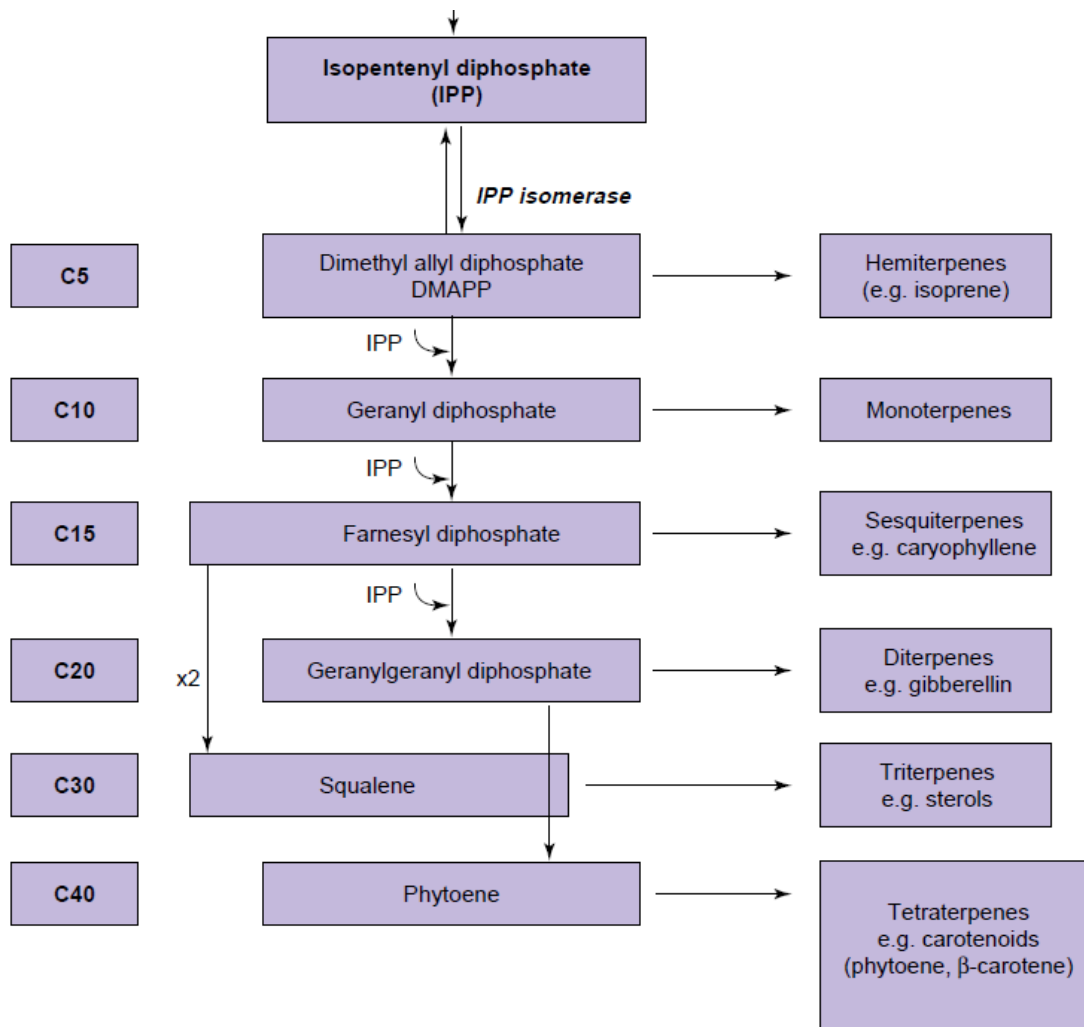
Isopentenyl diphosphate
(IPP)

IPP isomerase

C5

Dimethyl allyl diphosphate
DMAPP

Hemiterpenes
(e.g. isoprene)

IPP

C10

Geranyl diphosphate

Monoterpenes

IPP

C15

Farnesyl diphosphate

Sesquiterpenes
e.g. caryophyllene

IPP

C20

x2

Geranylgeranyl diphosphate

Diterpenes
e.g. gibberellin

C30

Squalene

Triterpenes
e.g. sterols

C40

Phytoene

Tetraterpenes
e.g. carotenoids
(phytoene, β-carotene)